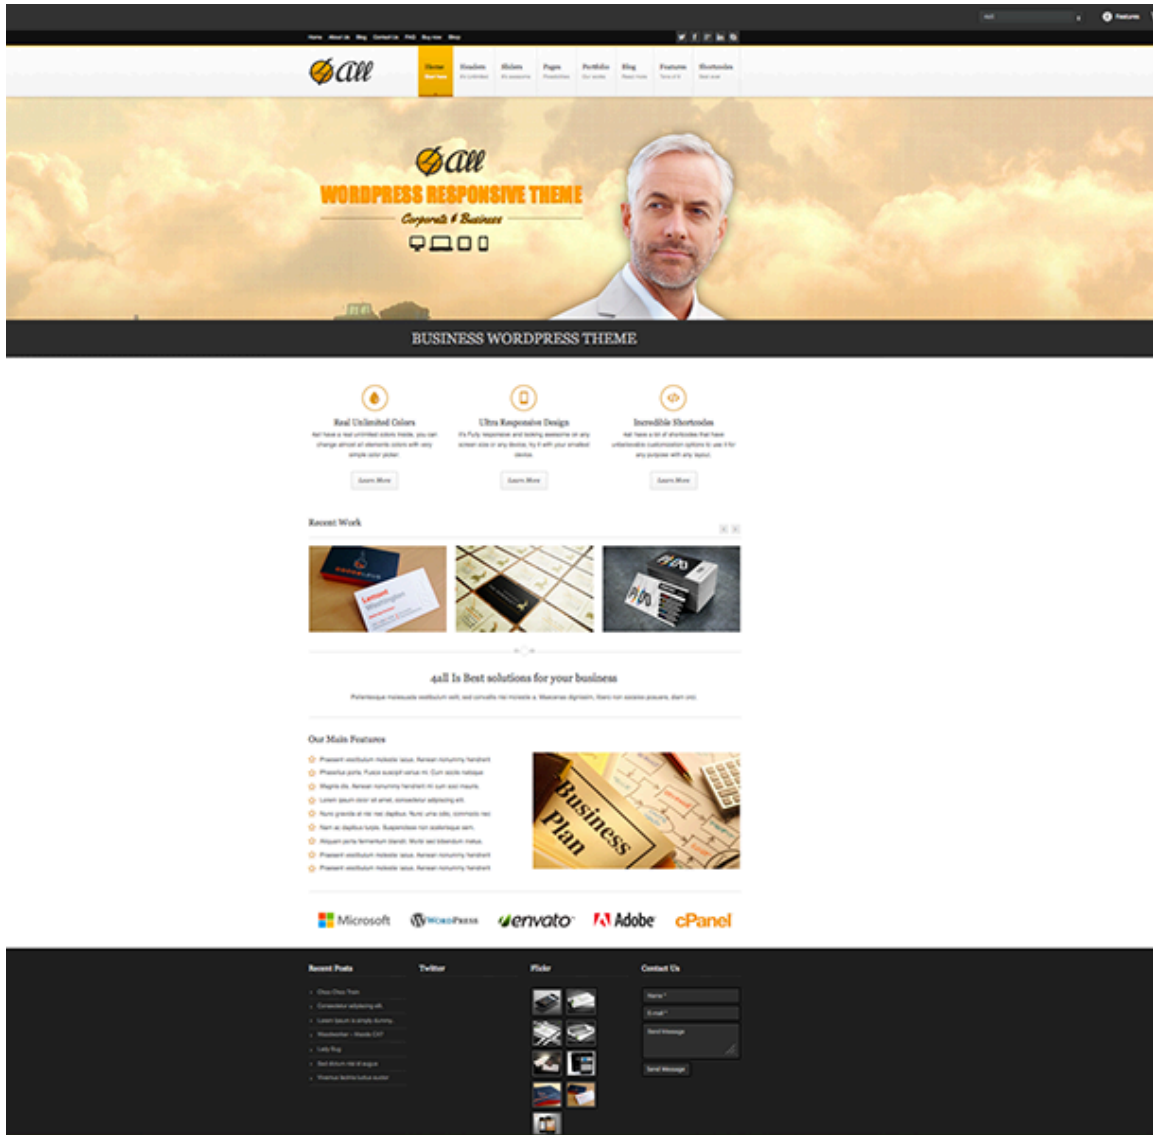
Features

Home About Us Blog Contact Us FAQ Buy now Shop

all

Home Headers Sliders Pages Portfolio Blog Features Shortcodes

all
WORDPRESS RESPONSIVE THEME
Corporate & Business

BUSINESS WORDPRESS THEME

Real Unlimited Colors
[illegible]
Learn More

Ultra Responsive Design
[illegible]
Learn More

Incredible Shortcodes
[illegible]
Learn More

Recent Work

4all Is Best solutions for your business
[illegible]

Our Main Features
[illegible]

Business Plan

Microsoft WordPress envato Adobe cPanel

Recent Posts
Twitter
Flickr
Contact Us
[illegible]
Send Message